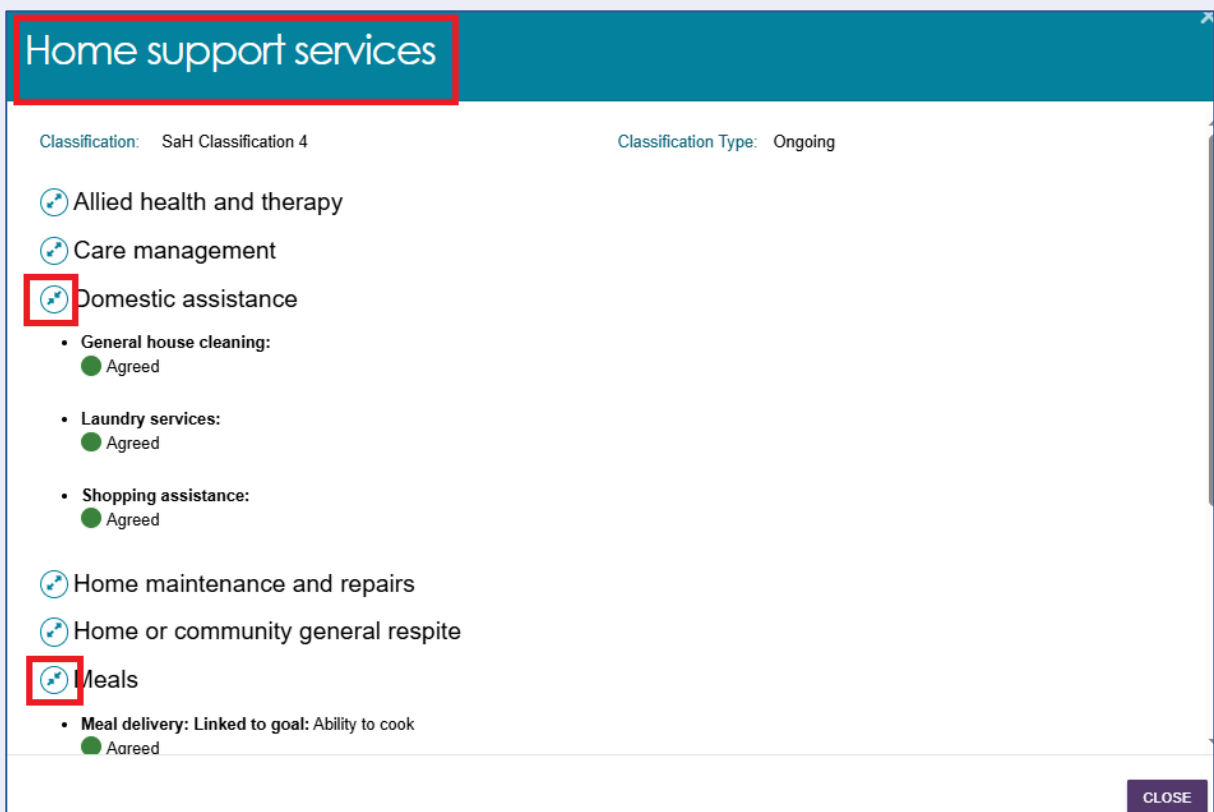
Home support services

Classification: SaH Classification 4

Classification Type: Ongoing

Allied health and therapy

Care management

Domestic assistance

- General house cleaning:
Agreed

- Laundry services:
Agreed

- Shopping assistance:
Agreed

Home maintenance and repairs

Home or community general respite

Meals

- Meal delivery: Linked to goal: Ability to cook
Agreed

CLOSE